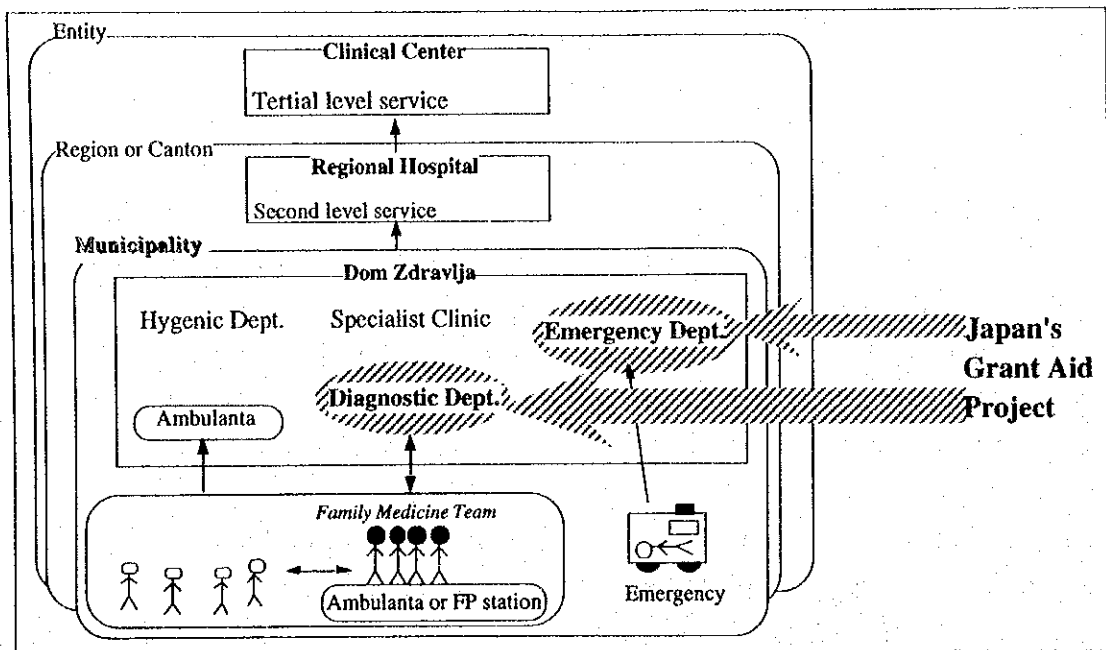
Entity

Clinical Center

Tertial level service

Region or Canton

Regional Hospital

Second level service

Municipality

Dom Zdravlja

Hygenic Dept.

Specialist Clinic

Emergency Dept.

Japan's Grant Aid Project

Diagnostic Dept.

Ambulanta

Family Medicine Team

Ambulanta or FP station

Emergency